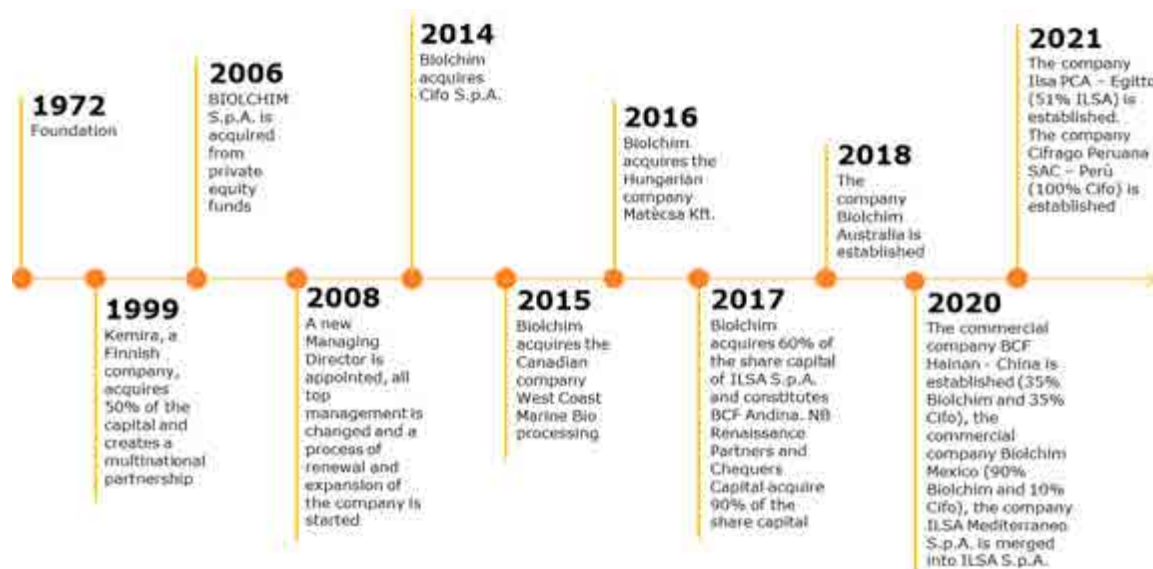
1972
Foundation

1999
Kemira, a Finnish company, acquires 50% of the capital and creates a multinational partnership

2006
BIOLCHIM S.p.A. is acquired from private equity funds

2008
A new Managing Director is appointed, all top management is changed and a process of renewal and expansion of the company is started

2014
Biolchim acquires Cifo S.p.A.

2015
Biolchim acquires the Canadian company West Coast Marine Bio processing

2016
Biolchim acquires the Hungarian company Matécsa Kft.

2017
Biolchim acquires 60% of the share capital of ILSA S.p.A. and constitutes BCF Andina. NB Renaissance Partners and Chequers Capital acquire 90% of the share capital

2018
The company Biolchim Australia is established

2020
The commercial company BCF Hainan - China is established (35% Biolchim and 35% Cifo), the commercial company Biolchim Mexico (90% Biolchim and 10% Cifo), the company ILSA Mediterraneo S.p.A. is merged into ILSA S.p.A.

2021
The company Ilsa PCA – Egitto (51% ILSA) is established. The company Cifrago Peruana SAC – Perù (100% Cifo) is established